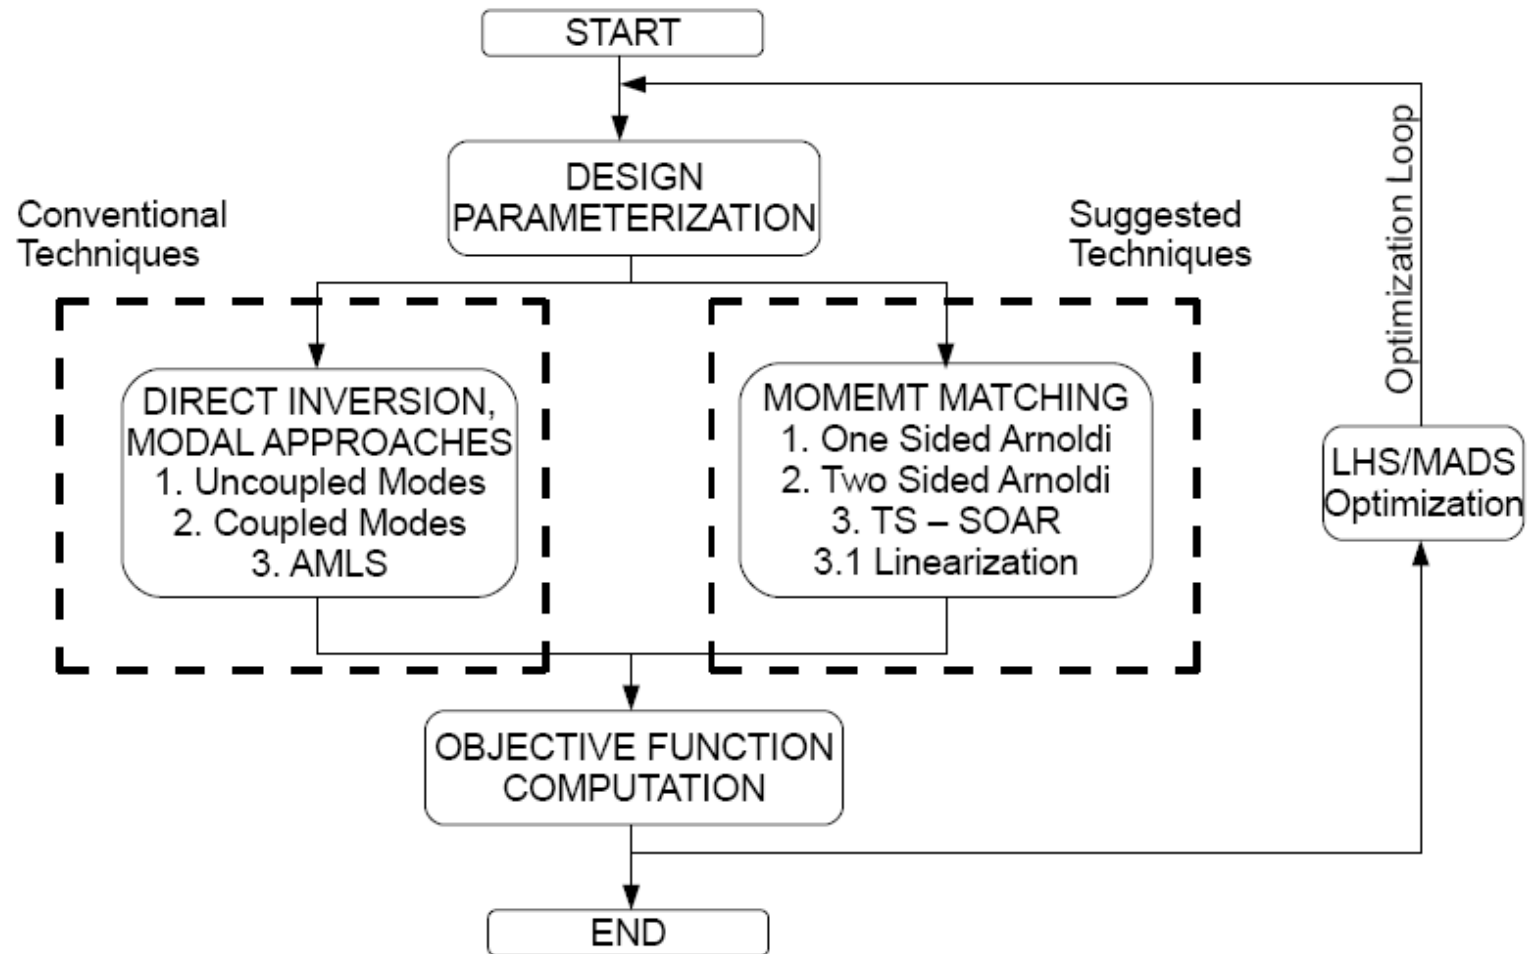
START

DESIGN PARAMETERIZATION

Conventional Techniques

Suggested Techniques

Optimization Loop

DIRECT INVERSION, MODAL APPROACHES
1. Uncoupled Modes
2. Coupled Modes
3. AMLS

MOMEMT MATCHING
1. One Sided Arnoldi
2. Two Sided Arnoldi
3. TS – SOAR
3.1 Linearization

LHS/MADS Optimization

OBJECTIVE FUNCTION COMPUTATION

END